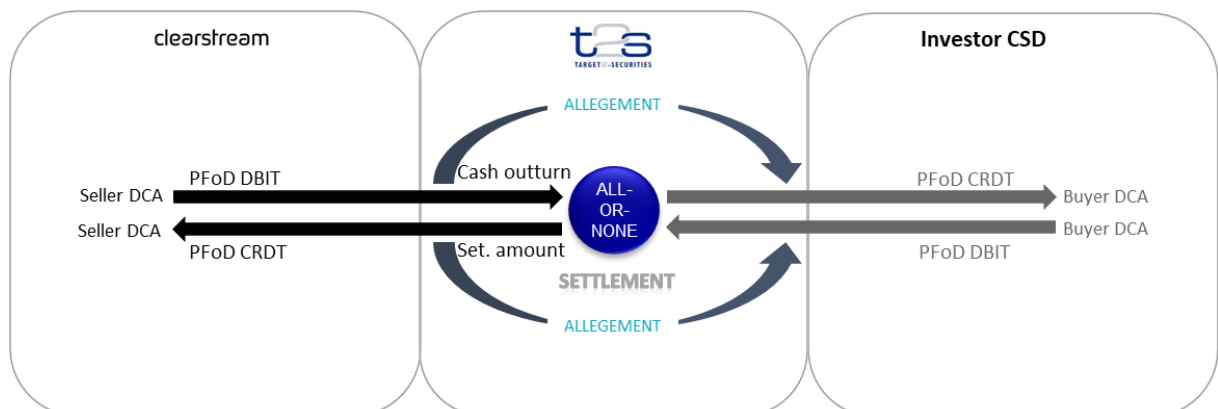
clearstream

t2s
TARGET2-SECURITIES

Investor CSD

ALLEGEMENT

PFoD DBIT
Seller DCA
Cash outturn
ALL-OR-NONE
PFoD CRDT
Buyer DCA

Seller DCA
PFoD CRDT
Set. amount
Buyer DCA
PFoD DBIT

SETTLEMENT

ALLEGEMENT